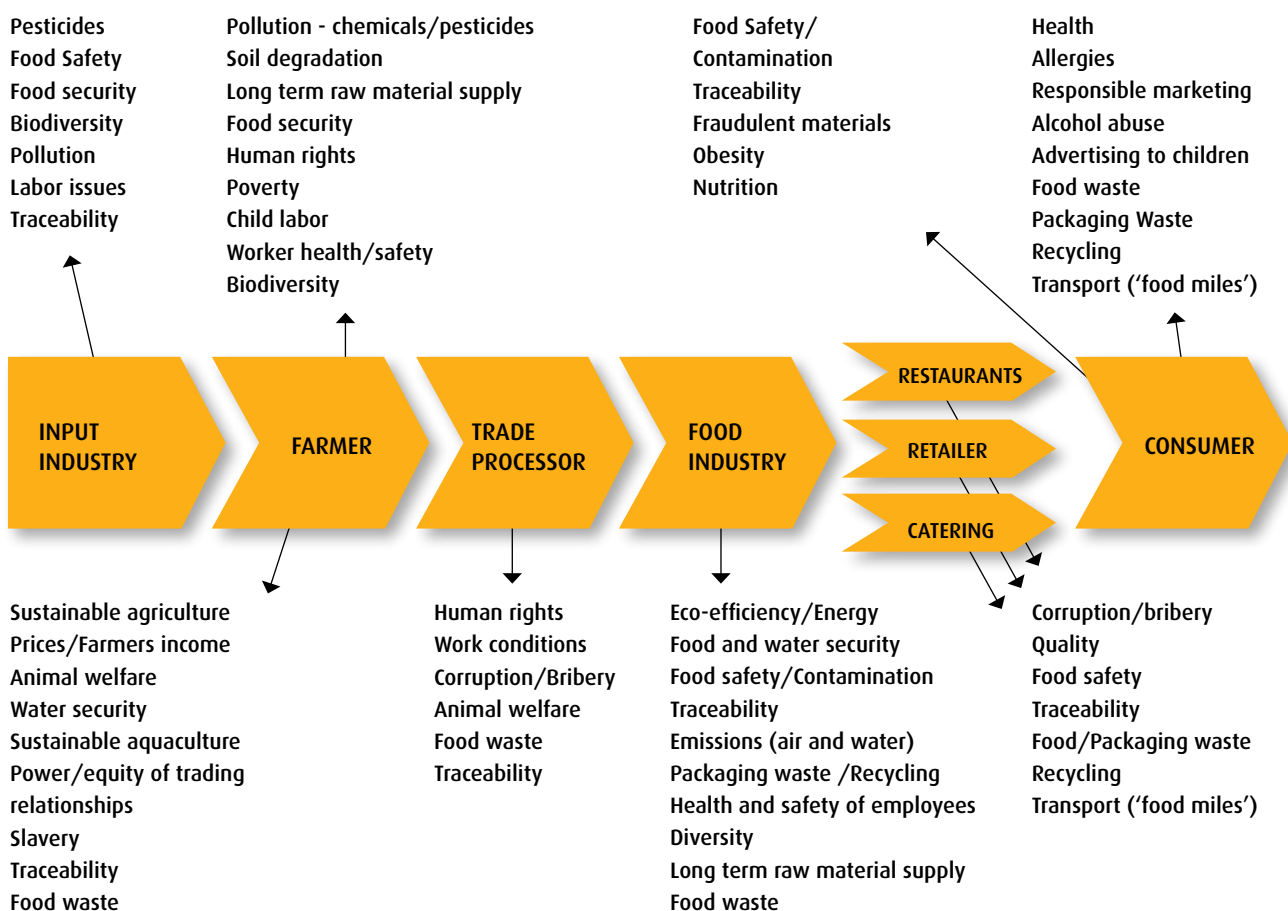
Pesticides
Food Safety
Food security
Biodiversity
Pollution
Labor issues
Traceability

Pollution - chemicals/pesticides
Soil degradation
Long term raw material supply
Food security
Human rights
Poverty
Child labor
Worker health/safety
Biodiversity

Food Safety/
Contamination
Traceability
Fraudulent materials
Obesity
Nutrition

Health
Allergies
Responsible marketing
Alcohol abuse
Advertising to children
Food waste
Packaging Waste
Recycling
Transport ('food miles')

INPUT INDUSTRY

FARMER

TRADE PROCESSOR

FOOD INDUSTRY

RESTAURANTS

RETAILER

CATERING

CONSUMER

Sustainable agriculture
Prices/Farmers income
Animal welfare
Water security
Sustainable aquaculture
Power/equity of trading relationships
Slavery
Traceability
Food waste

Human rights
Work conditions
Corruption/Bribery
Animal welfare
Food waste
Traceability

Eco-efficiency/Energy
Food and water security
Food safety/Contamination
Traceability
Emissions (air and water)
Packaging waste /Recycling
Health and safety of employees
Diversity
Long term raw material supply
Food waste

Corruption/bribery
Quality
Food safety
Traceability
Food/Packaging waste
Recycling
Transport ('food miles')